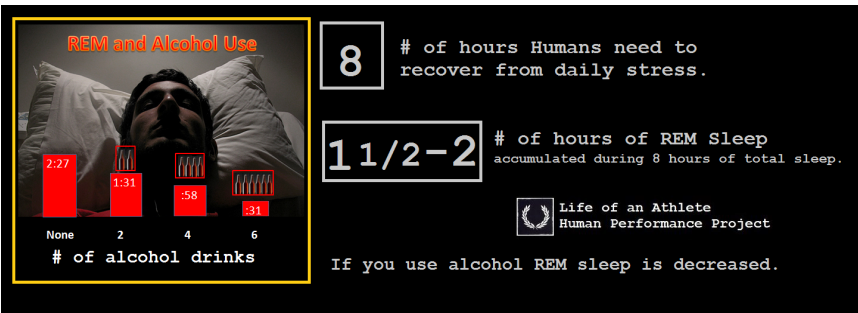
REM and Alcohol Use

2:27
1:31
:58
:31

None
2
4
6

# of alcohol drinks

8 # of hours Humans need to recover from daily stress.

1 1/2-2 # of hours of REM Sleep accumulated during 8 hours of total sleep.

Life of an Athlete
Human Performance Project

If you use alcohol REM sleep is decreased.